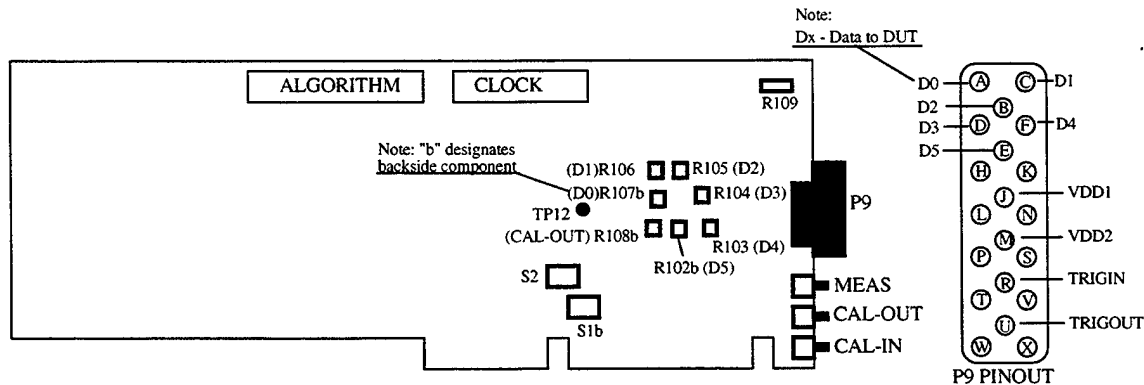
Note:
Dx - Data to DUT

ALGORITHM
CLOCK
R109

Note: "b" designates backside component

(D1)R106
R105 (D2)
(D0)R107b
R104 (D3)
TP12
(CAL-OUT) R108b
R103 (D4)
R102b (D5)
P9
S2
S1b
MEAS
CAL-OUT
CAL-IN

D0 A C D1
D2 B
D3 D F D4
D5 E
H K
J VDD1
L N
M VDD2
P S
R TRIGIN
T V
U TRIGOUT
W X
P9 PINOUT